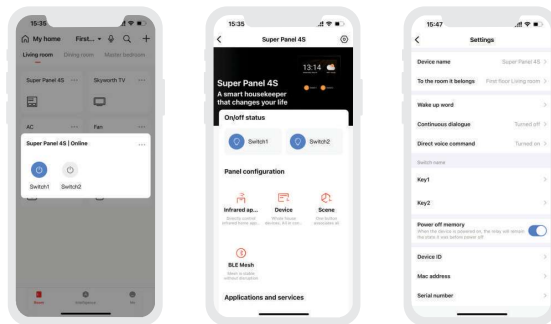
15:35

My home First...

Living room Dining room Master bedroom

Super Panel 4S ···

Skyworth TV ···

AC ···

Fan ···

Super Panel 4S | Online ···

Switch1

Switch2

15:35

Super Panel 4S

13:14

Super Panel 4S

A smart housekeeper that changes your life

On/off status

Switch1

Switch2

Panel configuration

Infrared ap...

Device

Scene

BLE Mesh

Applications and services

15:47

Settings

Device name Super Panel 4S

To the room it belongs First floor Living room

Wake up word

Continuous dialogue Turned off

Direct voice command Turned on

Switch name

Key1

Key2

Power off memory

When the device is powered on, the relay will remain the state it was before power off

Device ID

Mac address

Serial number